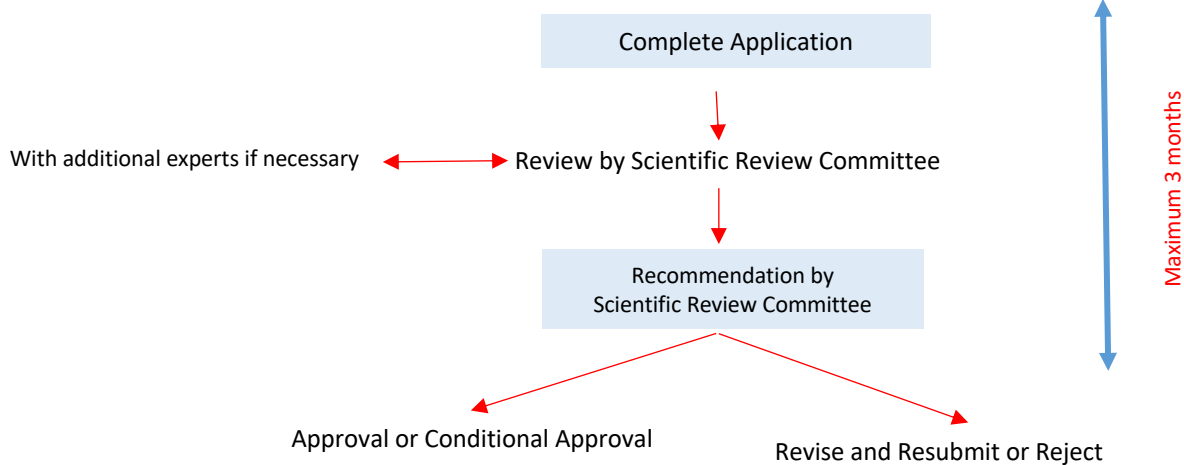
Complete Application

With additional experts if necessary

Review by Scientific Review Committee

Recommendation by Scientific Review Committee

Approval or Conditional Approval

Revise and Resubmit or Reject

Maximum 3 months